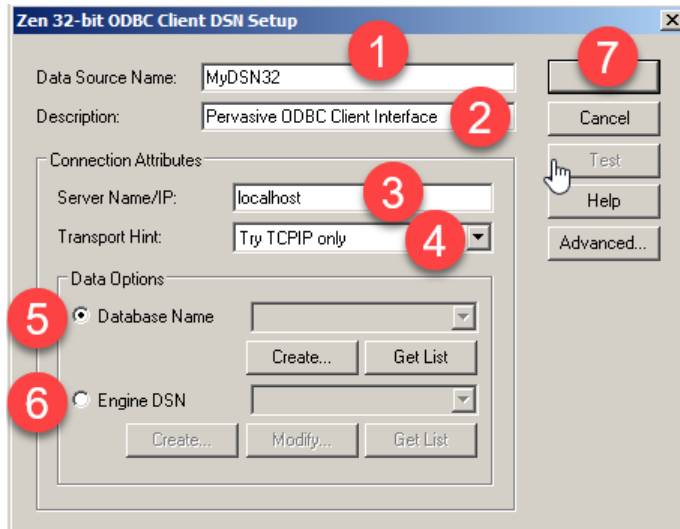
Zen 32-bit ODBC Client DSN Setup

X

1

7

Data Source Name: MyDSN32

Description: Pervasive ODBC Client Interface

2

Cancel

Connection Attributes

Test

Server Name/IP: localhost

3

Help

Transport Hint: Try TCPIP only

4

Advanced...

Data Options

5

Database Name

Create...

Get List

6

Engine DSN

Create...

Modify...

Get List